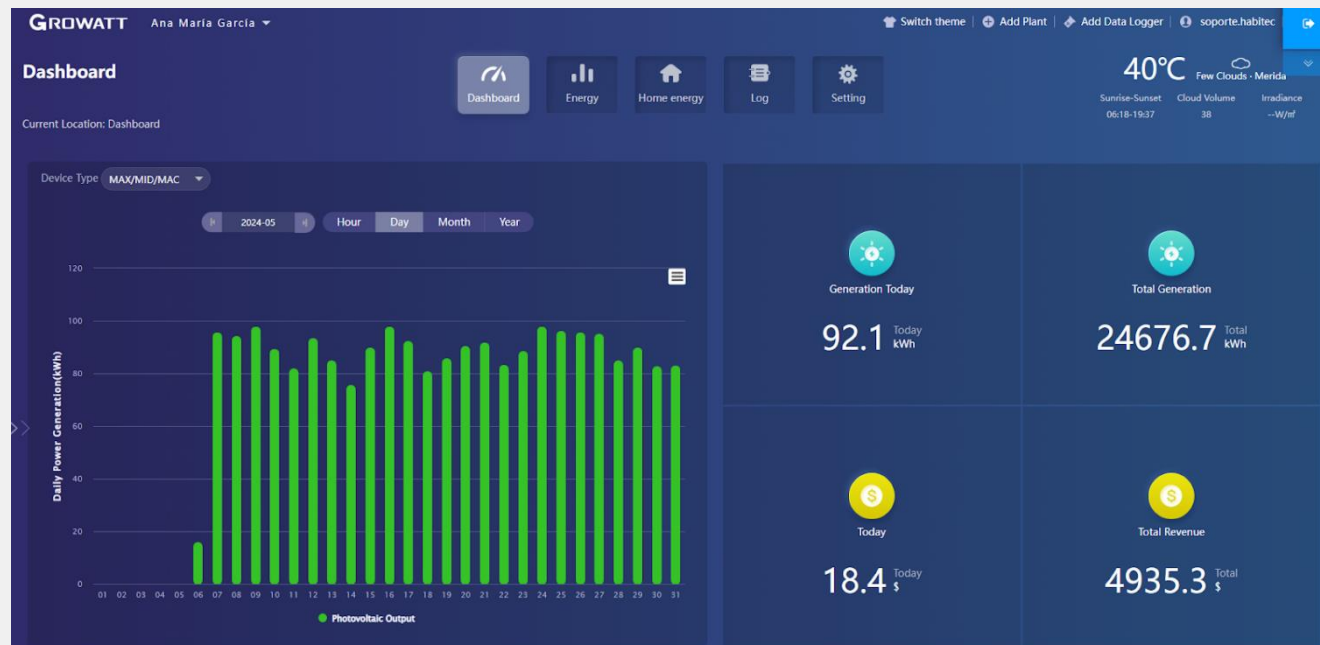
GROWATT Ana Maria Garcia

Switch theme | Add Plant | Add Data Logger | soporte.habitec

Dashboard

Dashboard Energy Home energy Log Setting

40℃ Few Clouds · Merida

Sunrise-Sunset 06:18-19:37 Cloud Volume 38 Irradiance --W/㎡

Current Location: Dashboard

Device Type MAX/MID/MAC

2024-05 Hour Day Month Year

120
100
80
60
40
20
0

Daily Power Generation(kWh)

01 02 03 04 05 06 07 08 09 10 11 12 13 14 15 16 17 18 19 20 21 22 23 24 25 26 27 28 29 30 31

Photovoltaic Output

Generation Today
92.1 Today kWh

Total Generation
24676.7 Total kWh

Today
18.4 Today $

Total Revenue
4935.3 Total $